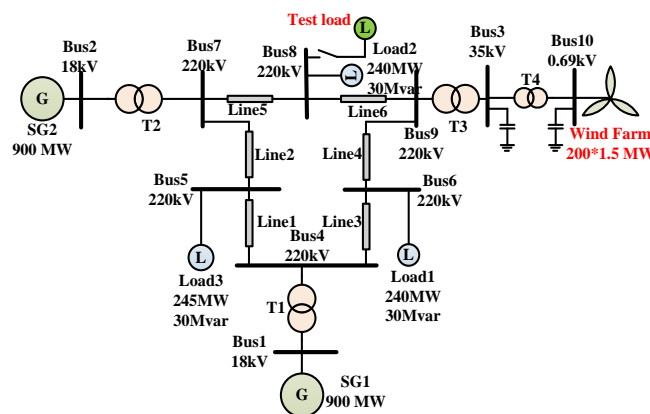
Test load
L
Bus2
18kV
Bus7
220kV
Bus8
220kV
Load2
240MW
30Mvar
L
Bus3
35kV
Bus10
0.69kV
G
SG2
900 MW
T2
Line5
Line6
T3
T4
Bus9
220kV
Wind Farm
200*1.5 MW
Line2
Line4
Bus5
220kV
Bus6
220kV
Line1
Line3
Bus4
220kV
L
L
Load3
245MW
30Mvar
Load1
240MW
30Mvar
T1
Bus1
18kV
G
SG1
900 MW